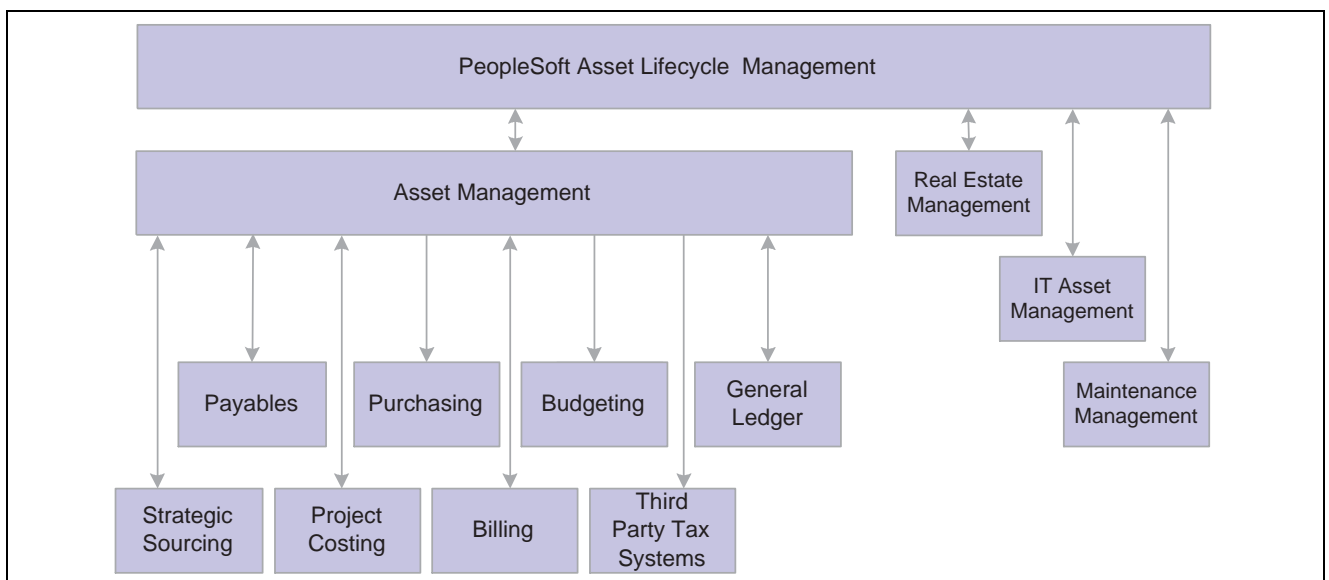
PeopleSoft Asset Lifecycle Management

Asset Management

Real Estate Management

IT Asset Management

Maintenance Management

Payables

Purchasing

Budgeting

General Ledger

Strategic Sourcing

Project Costing

Billing

Third Party Tax Systems